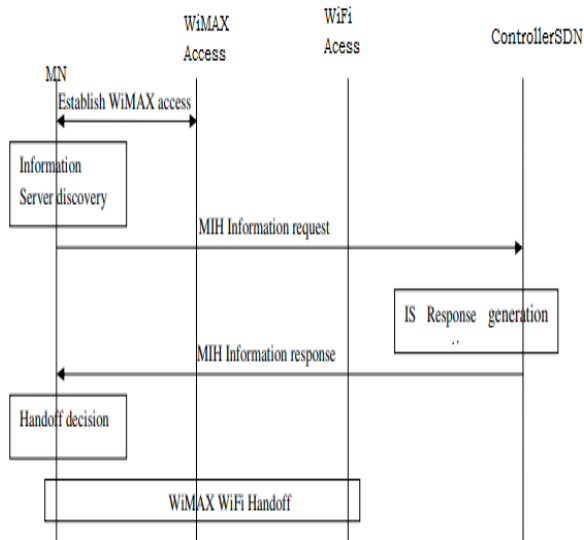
WiMAX Access

WiFi Acess

ControllerSDN

MN

Establish WiMAX access

Information Server discovery

MIH Information request

IS Response generation

MIH Information response

Handoff decision

WiMAX WiFi Handoff